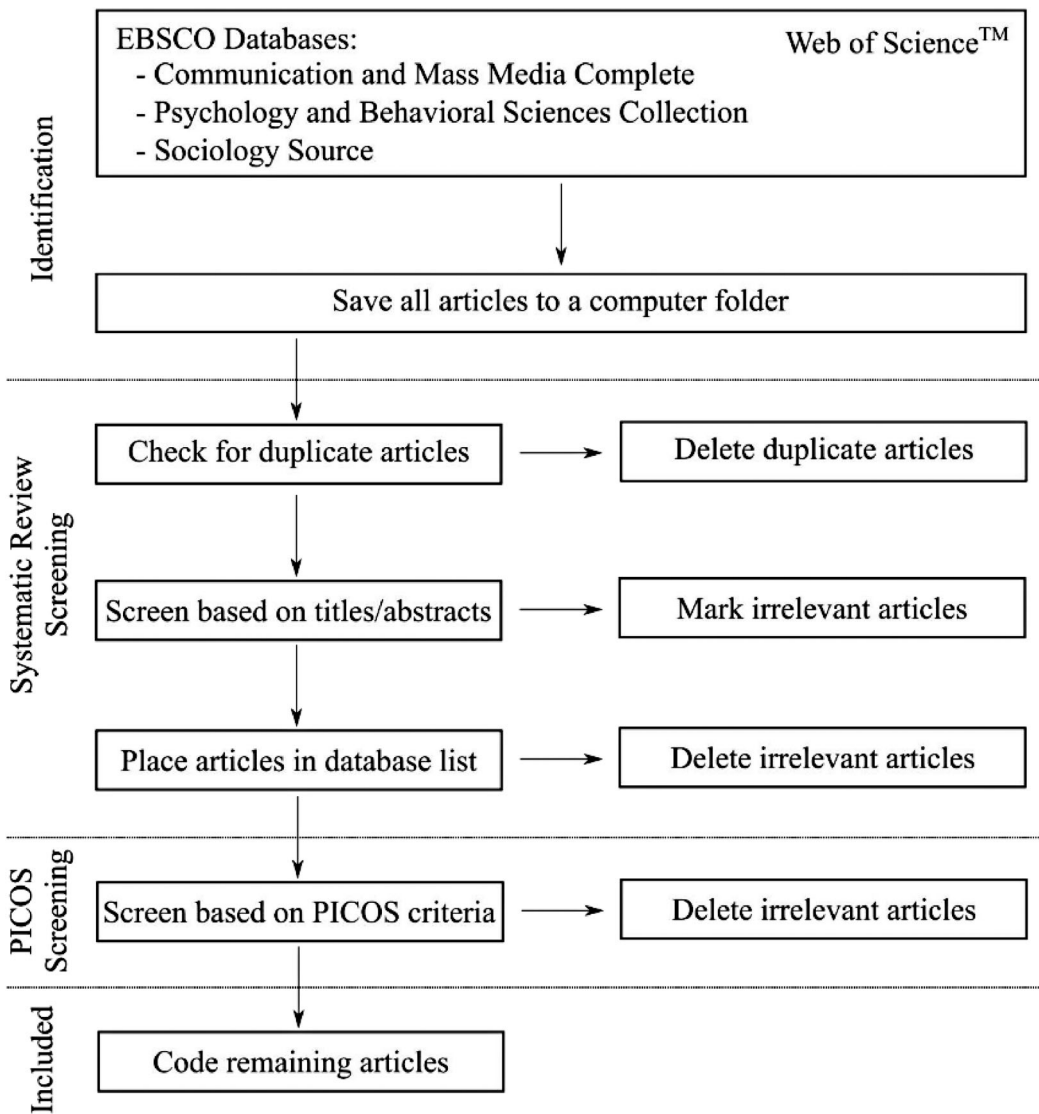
Identification

EBSCO Databases:
- Communication and Mass Media Complete
- Psychology and Behavioral Sciences Collection
- Sociology Source

Web of Science$^{TM}$

Save all articles to a computer folder

Systematic Review Screening

Check for duplicate articles

Delete duplicate articles

Screen based on titles/abstracts

Mark irrelevant articles

Place articles in database list

Delete irrelevant articles

PICOS Screening

Screen based on PICOS criteria

Delete irrelevant articles

Included

Code remaining articles